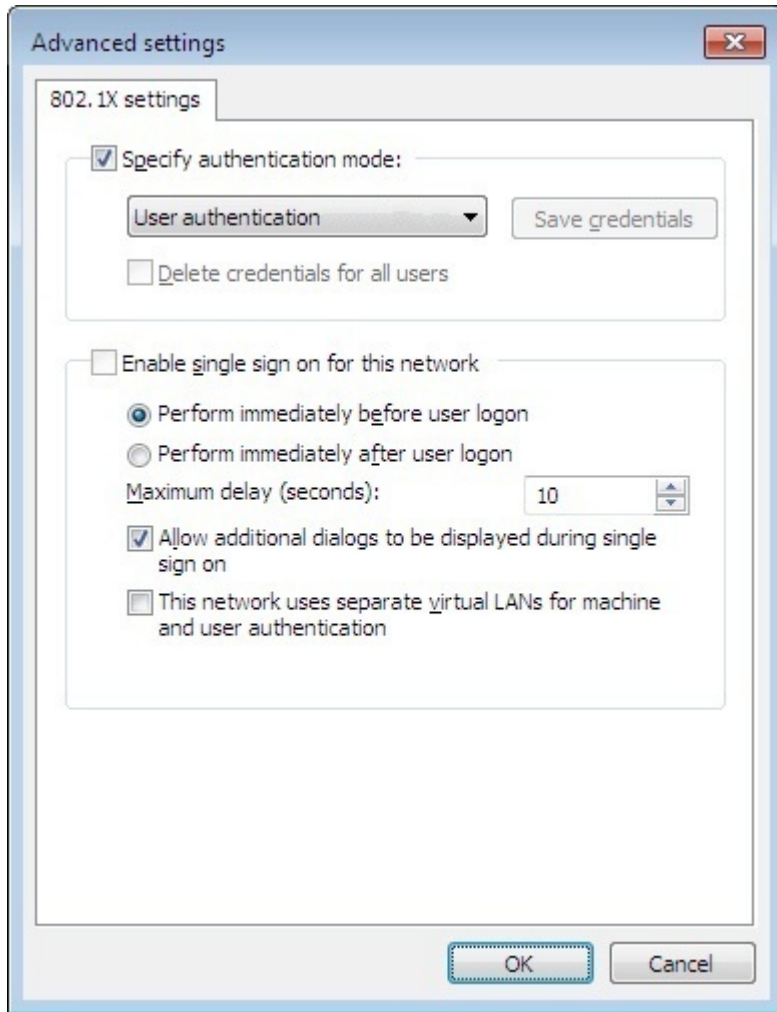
Advanced settings

802.1X settings

Specify authentication mode:

User authentication

Save credentials

Delete credentials for all users

Enable single sign on for this network

Perform immediately before user logon

Perform immediately after user logon

Maximum delay (seconds):

10

Allow additional dialogs to be displayed during single sign on

This network uses separate virtual LANs for machine and user authentication

OK

Cancel